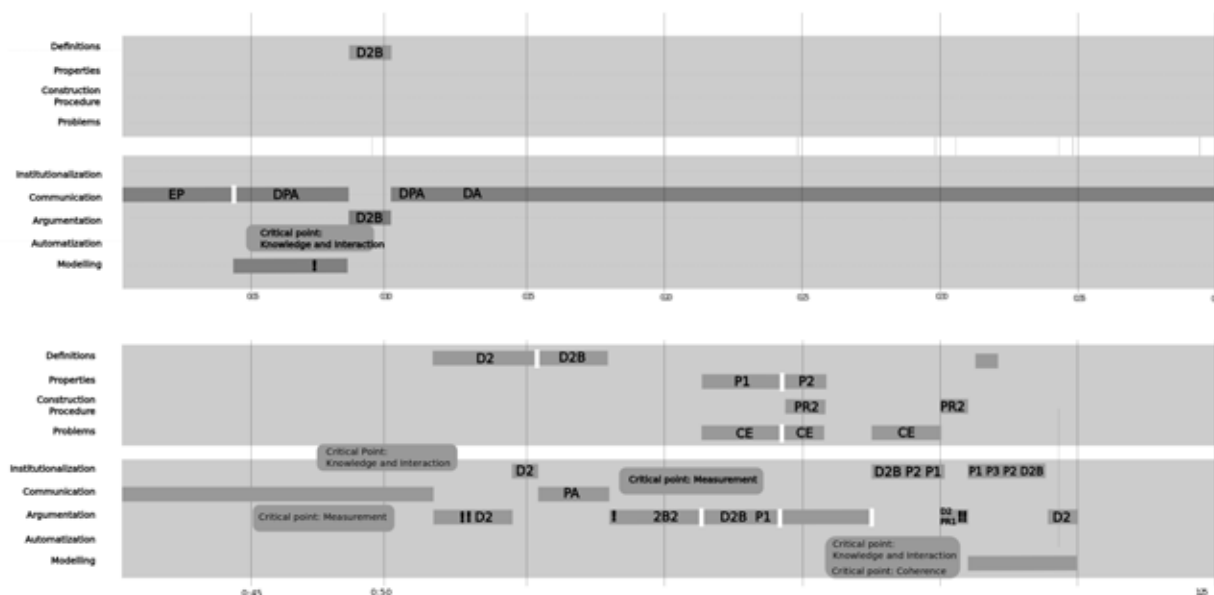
Definitions
Properties
Construction Procedure
Problems
D2B

Institutionalization
Communication
Argumentation
Automatization
Modelling
EP
DPA
DPA
DA
D2B
Critical point: Knowledge and interaction

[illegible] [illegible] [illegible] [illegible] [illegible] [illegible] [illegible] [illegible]

Definitions
Properties
Construction Procedure
Problems
D2
D2B
P1
P2
PR2
PR2
CE
CE
CE

Institutionalization
Communication
Argumentation
Automatization
Modelling
Critical Point: Knowledge and interaction
D2
Critical point: Measurement
D2B P2 P1
P1 P3 P2 D2B
PA
Critical point: Measurement
D2
2B2
D2B
P1
D2 PR1
D2
Critical point: Knowledge and interaction
Critical point: Coherence

0:45
0:50
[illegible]